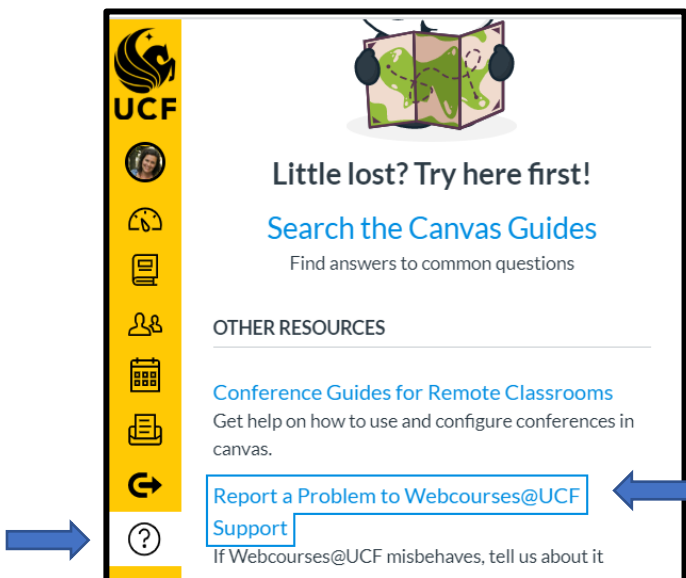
UCF

Little lost? Try here first!

Search the Canvas Guides

Find answers to common questions

OTHER RESOURCES

Conference Guides for Remote Classrooms

Get help on how to use and configure conferences in canvas.

Report a Problem to Webcourses@UCF Support

If Webcourses@UCF misbehaves, tell us about it